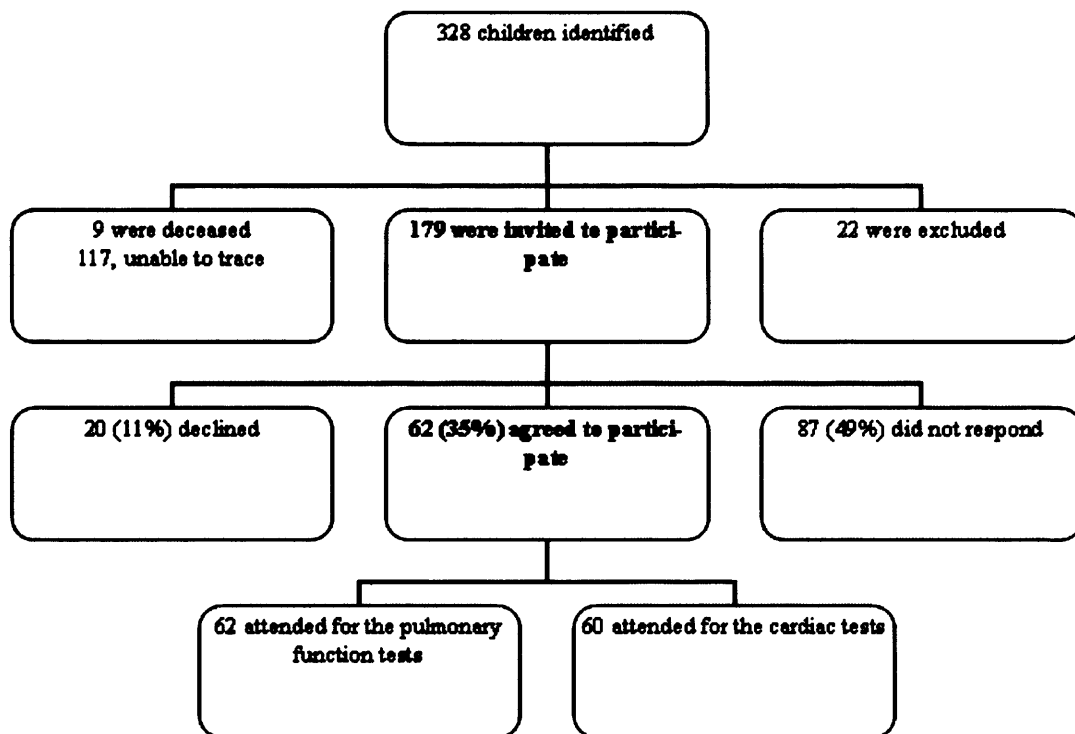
328 children identified

9 were deceased
117, unable to trace

179 were invited to participate

22 were excluded

20 (11%) declined

62 (35%) agreed to participate

87 (49%) did not respond

62 attended for the pulmonary function tests

60 attended for the cardiac tests